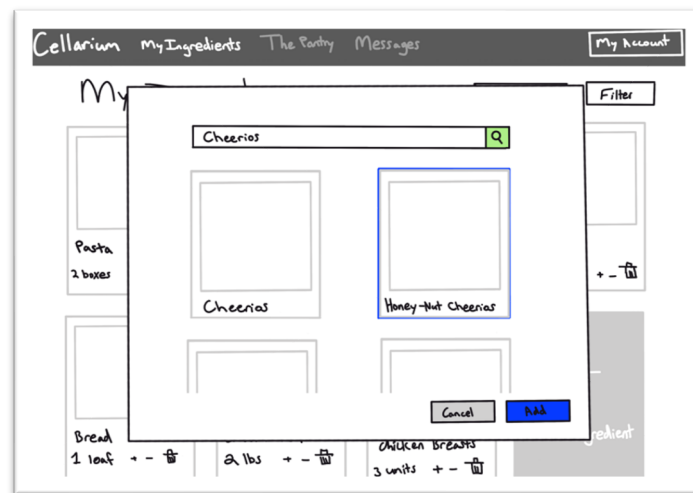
Cellarium My Ingredients The Pantry Messages My Account

My

Filter

Cheerios

Pasta
2 boxes

+ -

Cheerios

Honey-Nut Cheerios

Cancel Add

Bread
1 loaf + -

2 lbs + -

Chicken Breasts
3 units + -

ingredient